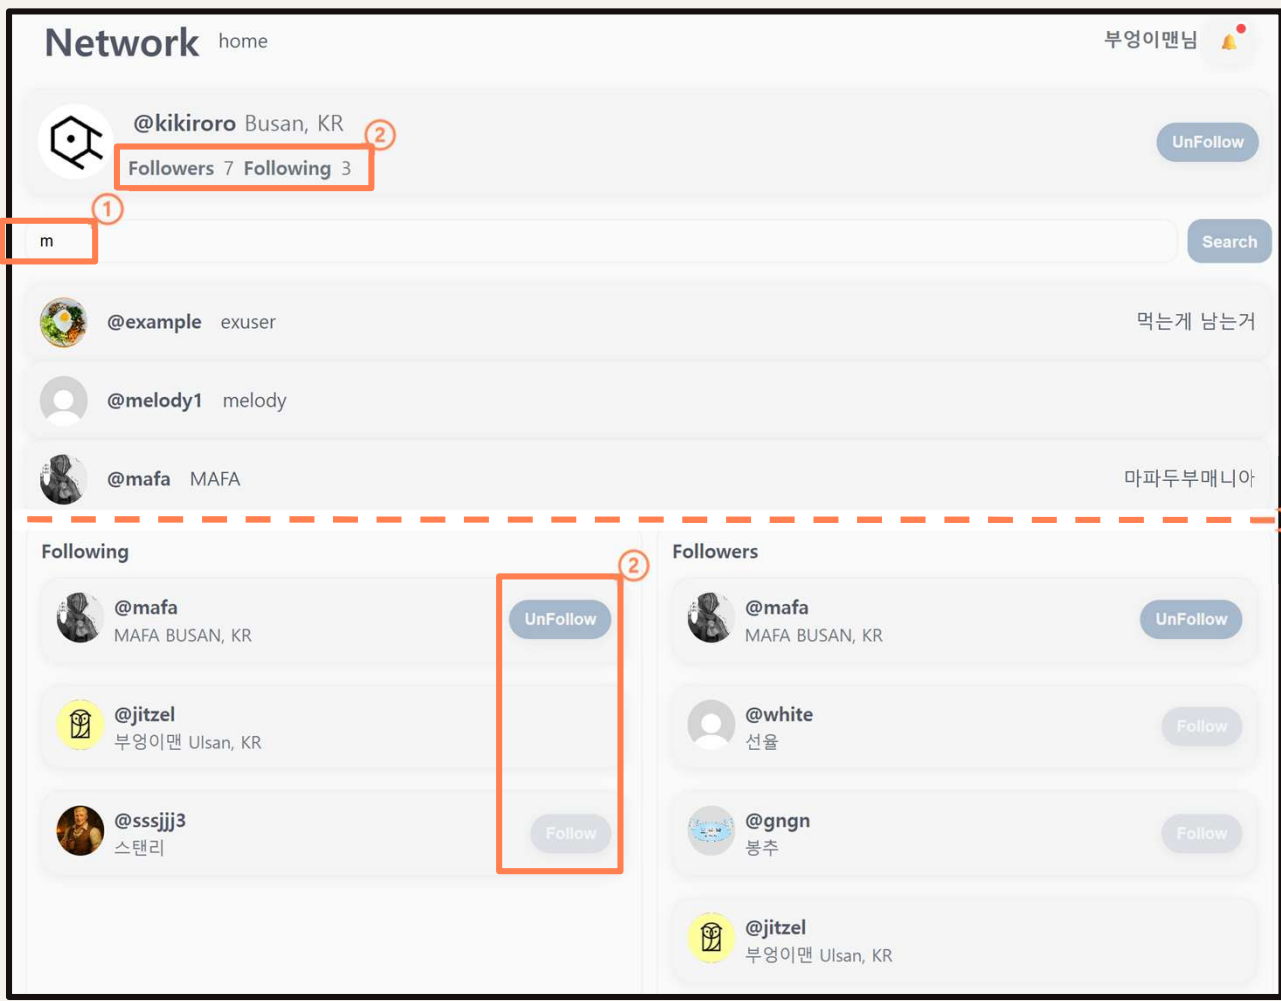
Network home

부엉이맨님

@kikiroro Busan, KR

②

Followers 7 Following 3

UnFollow

①

m

Search

@example exuser 먹는게 남는거

@melody1 melody

@mafa MAFA 마파두부매니아

Following

②

@mafa
MAFA BUSAN, KR
UnFollow

@jitzel
부엉이맨 Ulsan, KR

@sssjjj3
스탠리
Follow

Followers

@mafa
MAFA BUSAN, KR
UnFollow

@white
선율
Follow

@gngn
봉추
Follow

@jitzel
부엉이맨 Ulsan, KR